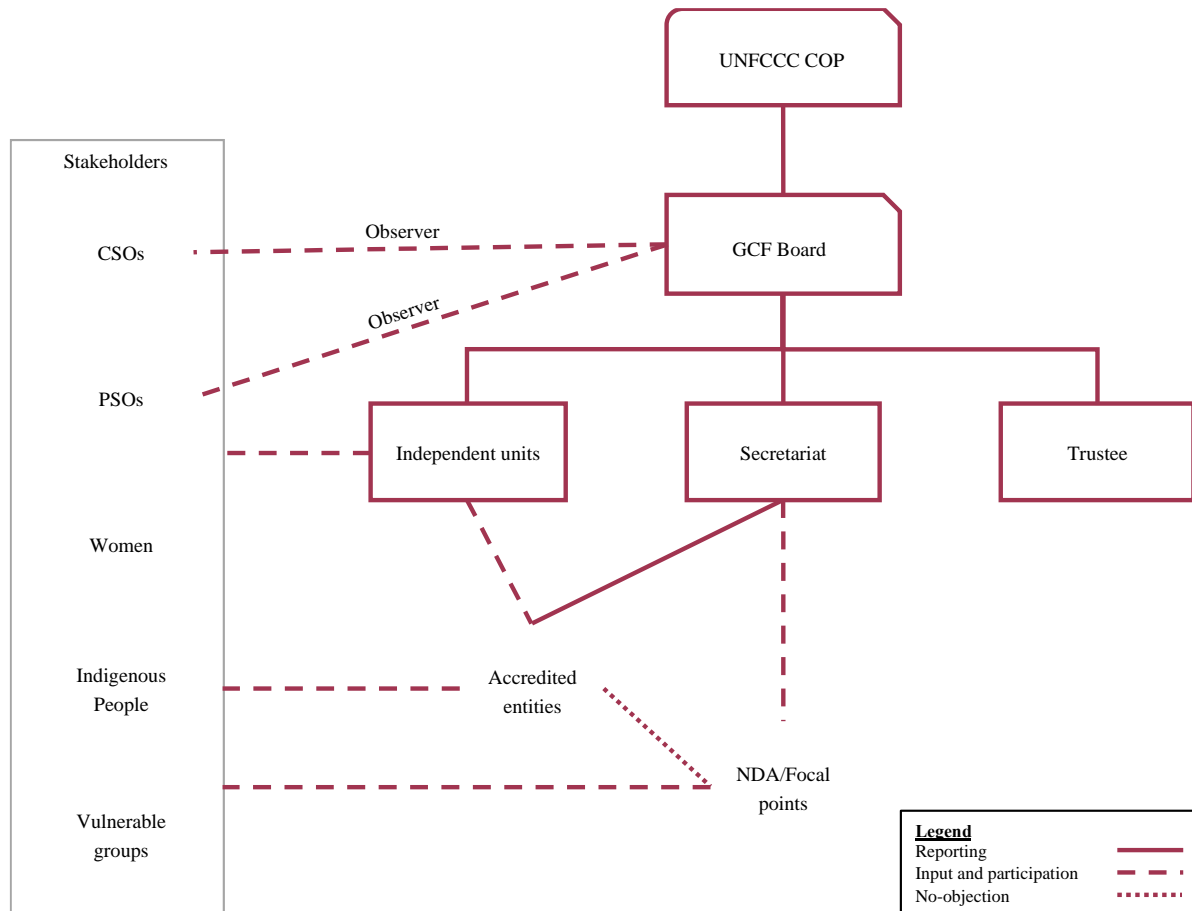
UNFCCC COP

Stakeholders

CSOs

PSOs

Women

Indigenous People

Vulnerable groups

Observer

Observer

GCF Board

Independent units

Secretariat

Trustee

Accredited entities

NDA/Focal points

Legend
Reporting
Input and participation
No-objection